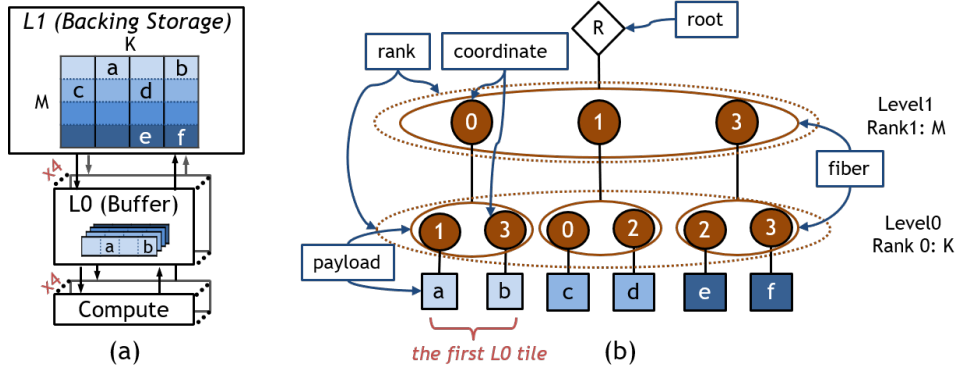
L1 (Backing Storage)

K

M

a b c d e f

x4

L0 (Buffer)

a b

x4

Compute

(a)

R

root

rank

coordinate

0 1 3

Level1
Rank1: M

fiber

1 3 0 2 2 3

Level0
Rank 0: K

payload

a b c d e f

the first L0 tile

(b)